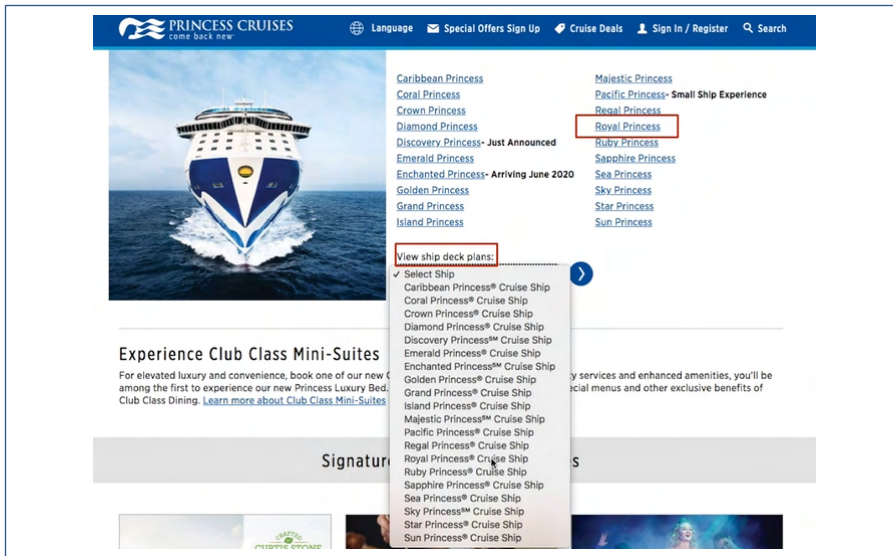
PRINCESS CRUISES
come back new

Language Special Offers Sign Up Cruise Deals Sign In / Register Search

Caribbean Princess
Coral Princess
Crown Princess
Diamond Princess
Discovery Princess- Just Announced
Emerald Princess
Enchanted Princess- Arriving June 2020
Golden Princess
Grand Princess
Island Princess

Majestic Princess
Pacific Princess- Small Ship Experience
Regal Princess
Royal Princess
Ruby Princess
Sapphire Princess
Sea Princess
Sky Princess
Star Princess
Sun Princess

View ship deck plans:

✓ Select Ship
Caribbean Princess® Cruise Ship
Coral Princess® Cruise Ship
Crown Princess® Cruise Ship
Diamond Princess® Cruise Ship
Discovery Princess℠ Cruise Ship
Emerald Princess® Cruise Ship
Enchanted Princess℠ Cruise Ship
Golden Princess® Cruise Ship
Grand Princess® Cruise Ship
Island Princess® Cruise Ship
Majestic Princess℠ Cruise Ship
Pacific Princess® Cruise Ship
Regal Princess® Cruise Ship
Royal Princess® Cruise Ship
Ruby Princess® Cruise Ship
Sapphire Princess® Cruise Ship
Sea Princess® Cruise Ship
Sky Princess℠ Cruise Ship
Star Princess® Cruise Ship
Sun Princess® Cruise Ship

Experience Club Class Mini-Suites
For elevated luxury and convenience, book one of our new C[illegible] services and enhanced amenities, you'll be among the first to experience our new Princess Luxury Bed, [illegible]ecial menus and other exclusive benefits of Club Class Dining. Learn more about Club Class Mini-Suites

Signatur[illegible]s

CRAFTED CURTIS STONE